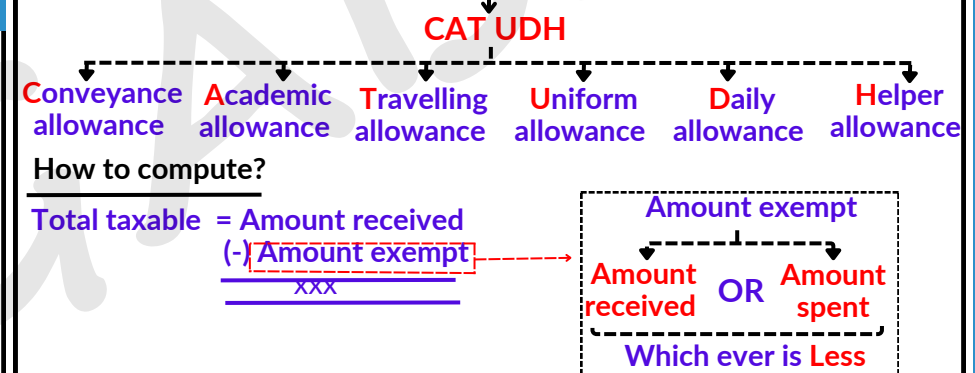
CAT UDH

Conveyance allowance

Academic allowance

Travelling allowance

Uniform allowance

Daily allowance

Helper allowance

How to compute?

Total taxable = Amount received
(-) Amount exempt
xxx

Amount exempt

Amount received OR Amount spent

Which ever is Less